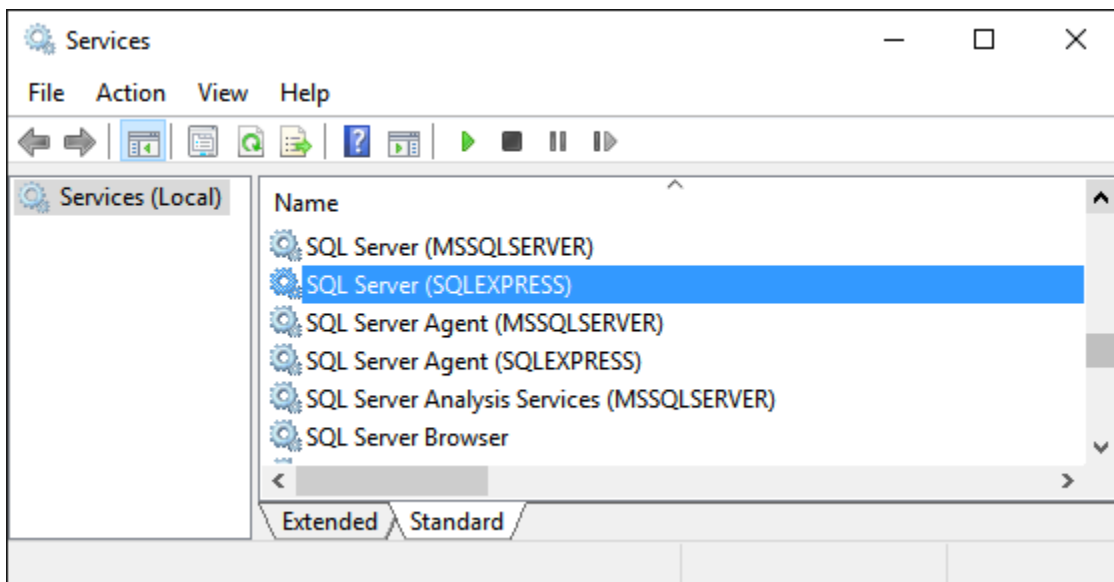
Services

File Action View Help

Services (Local)

Name

SQL Server (MSSQLSERVER)
SQL Server (SQLEXPRESS)
SQL Server Agent (MSSQLSERVER)
SQL Server Agent (SQLEXPRESS)
SQL Server Analysis Services (MSSQLSERVER)
SQL Server Browser

Extended Standard